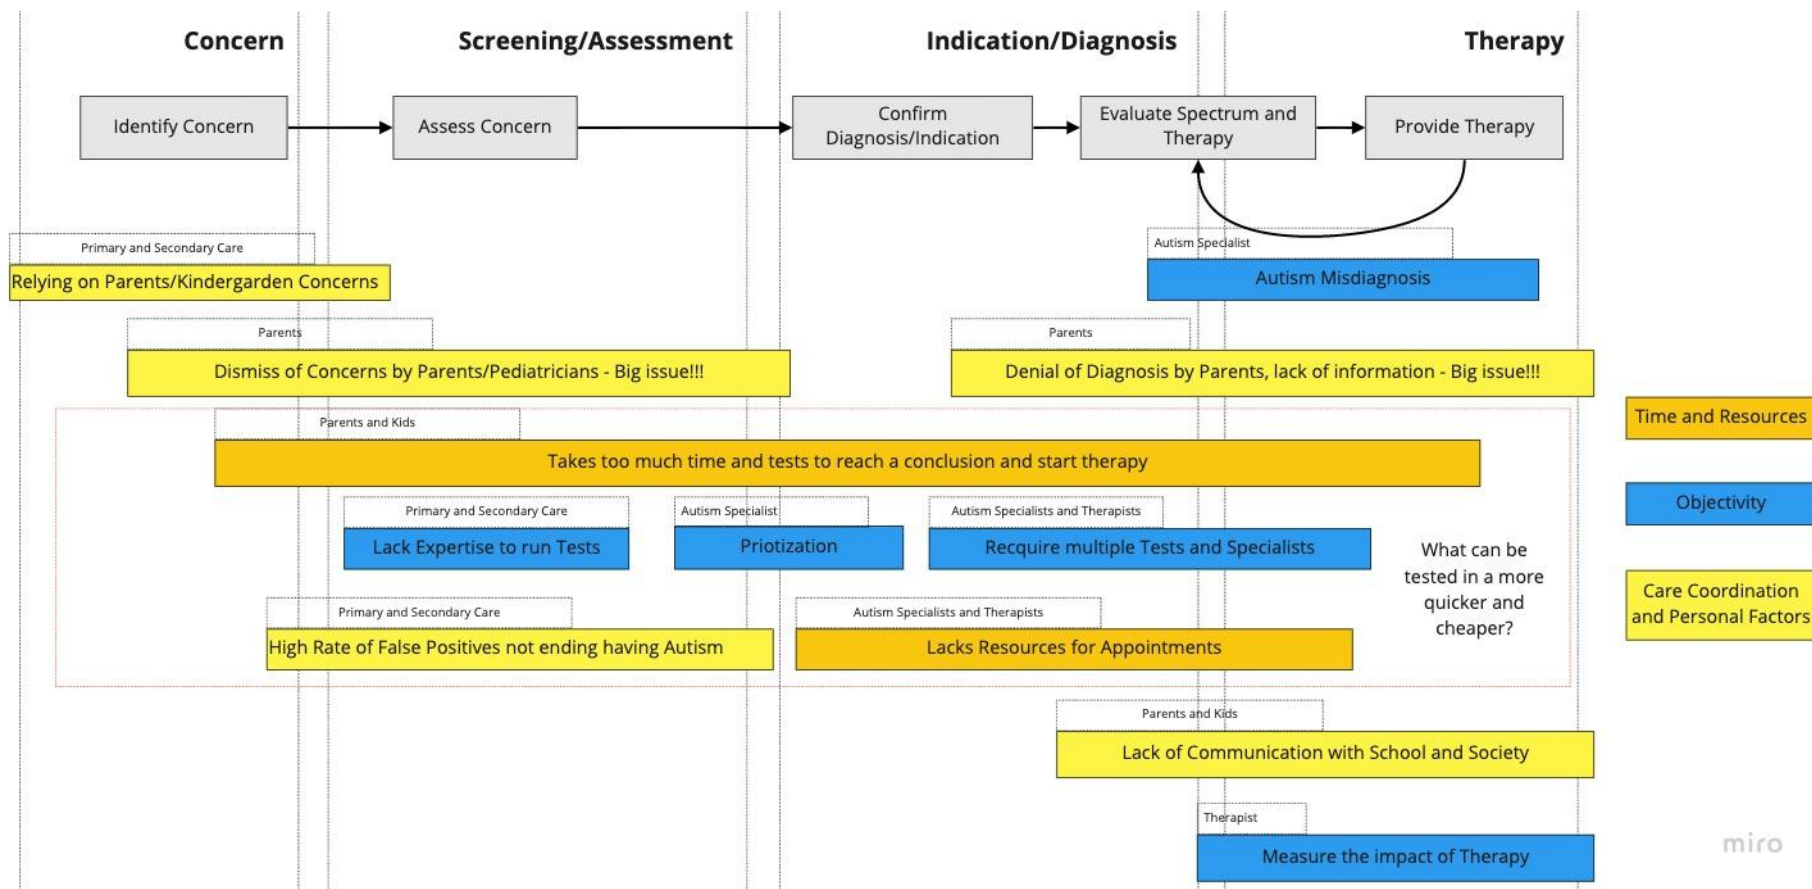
Concern

Screening/Assessment

Indication/Diagnosis

Therapy

Identify Concern

Assess Concern

Confirm Diagnosis/Indication

Evaluate Spectrum and Therapy

Provide Therapy

Primary and Secondary Care

Relying on Parents/Kindergarden Concerns

Autism Specialist

Autism Misdiagnosis

Parents

Dismiss of Concerns by Parents/Pediatricians - Big issue!!!

Parents

Denial of Diagnosis by Parents, lack of information - Big issue!!!

Time and Resources

Parents and Kids

Takes too much time and tests to reach a conclusion and start therapy

Objectivity

Primary and Secondary Care

Lack Expertise to run Tests

Autism Specialist

Priotization

Autism Specialists and Therapists

Recquire multiple Tests and Specialists

What can be tested in a more quicker and cheaper?

Care Coordination and Personal Factors

Primary and Secondary Care

High Rate of False Positives not ending having Autism

Autism Specialists and Therapists

Lacks Resources for Appointments

Parents and Kids

Lack of Communication with School and Society

Therapist

Measure the impact of Therapy

miro